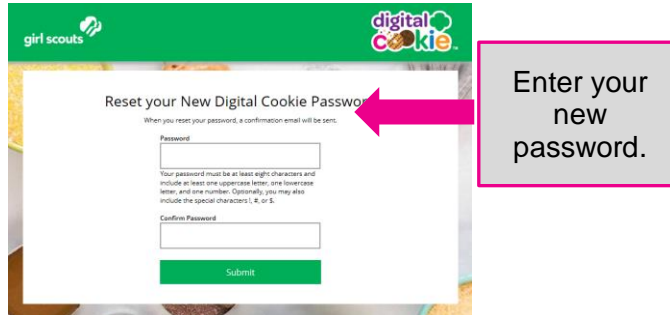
girl scouts

digital cookie

Reset your New Digital Cookie Passwo

When you reset your password, a confirmation email will be sent.

Password

Your password must be at least eight characters and include at least one uppercase letter, one lowercase letter, and one number. Optionally, you may also include the special characters !, #, or $.

Confirm Password

Submit

Enter your new password.